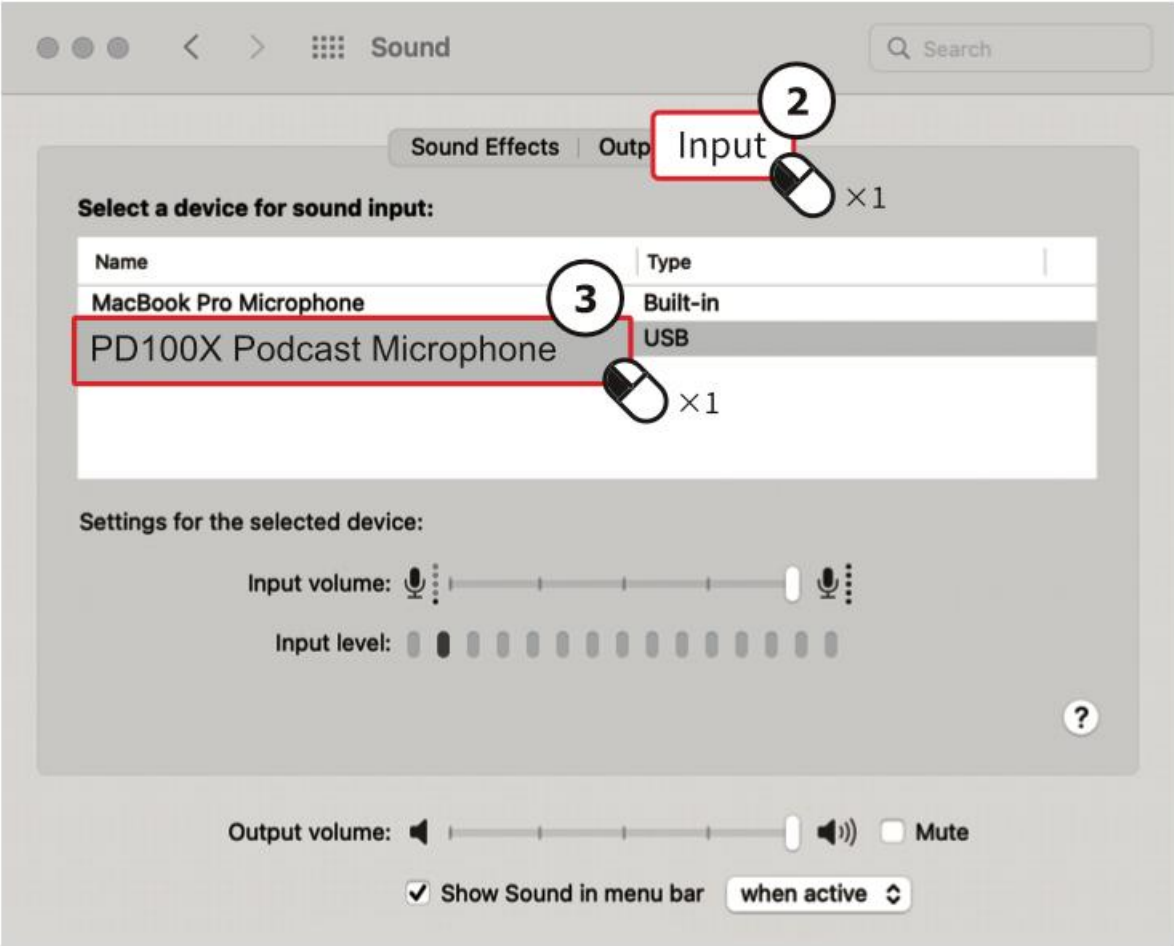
Sound

Search

Sound Effects | Outp Input

2

×1

Select a device for sound input:

| Name | Type |
|---|---|
| MacBook Pro Microphone | Built-in |
| PD100X Podcast Microphone | USB |

3

×1

Settings for the selected device:

Input volume:

Input level:

?

Output volume:

Mute

Show Sound in menu bar

when active